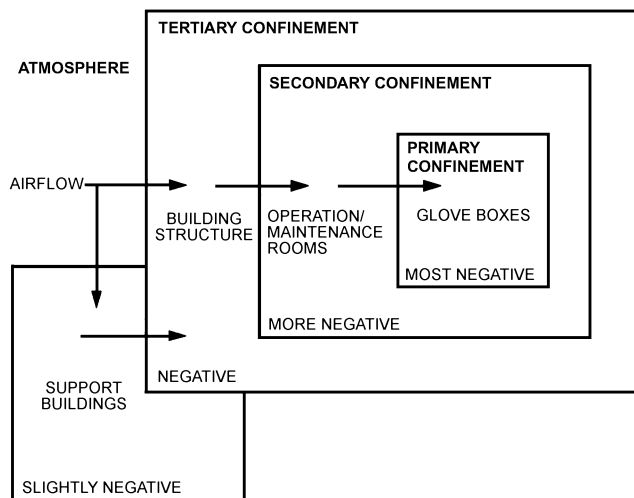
TERTIARY CONFINEMENT

ATMOSPHERE

SECONDARY CONFINEMENT

PRIMARY CONFINEMENT

AIRFLOW

BUILDING STRUCTURE

OPERATION/ MAINTENANCE ROOMS

GLOVE BOXES

MOST NEGATIVE

MORE NEGATIVE

SUPPORT BUILDINGS

NEGATIVE

SLIGHTLY NEGATIVE